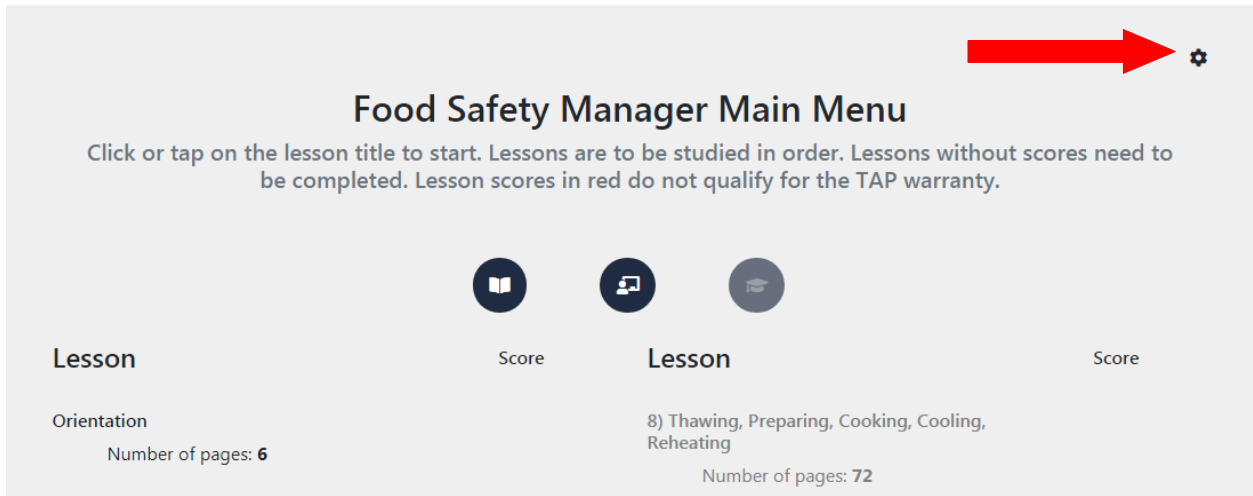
Food Safety Manager Main Menu

Click or tap on the lesson title to start. Lessons are to be studied in order. Lessons without scores need to be completed. Lesson scores in red do not qualify for the TAP warranty.

Lesson

Score

Orientation

Number of pages: **6**

Lesson

Score

8) Thawing, Preparing, Cooking, Cooling, Reheating

Number of pages: **72**